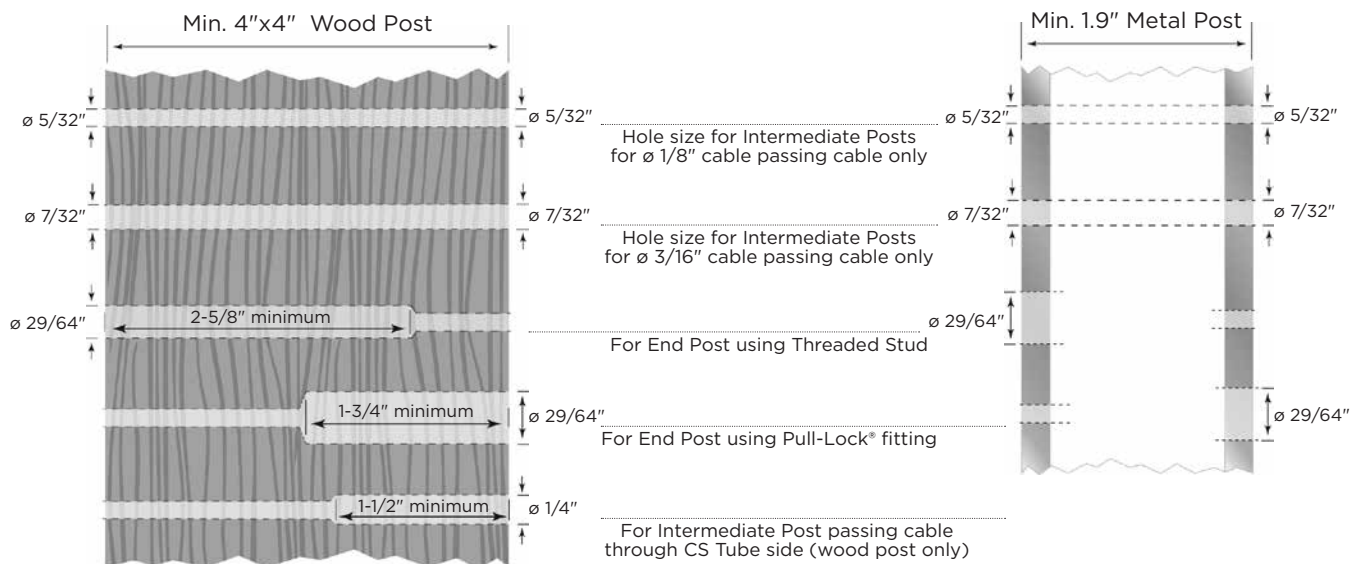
Min. 4″x4″ Wood Post

Min. 1.9″ Metal Post

ø 5/32″

ø 5/32″

Hole size for Intermediate Posts for ø 1/8″ cable passing cable only

ø 5/32″

ø 5/32″

ø 7/32″

ø 7/32″

Hole size for Intermediate Posts for ø 3/16″ cable passing cable only

ø 7/32″

ø 7/32″

ø 29/64″

2-5/8″ minimum

For End Post using Threaded Stud

ø 29/64″

1-3/4″ minimum

ø 29/64″

For End Post using Pull-Lock® fitting

ø 29/64″

1-1/2″ minimum

ø 1/4″

For Intermediate Post passing cable through CS Tube side (wood post only)